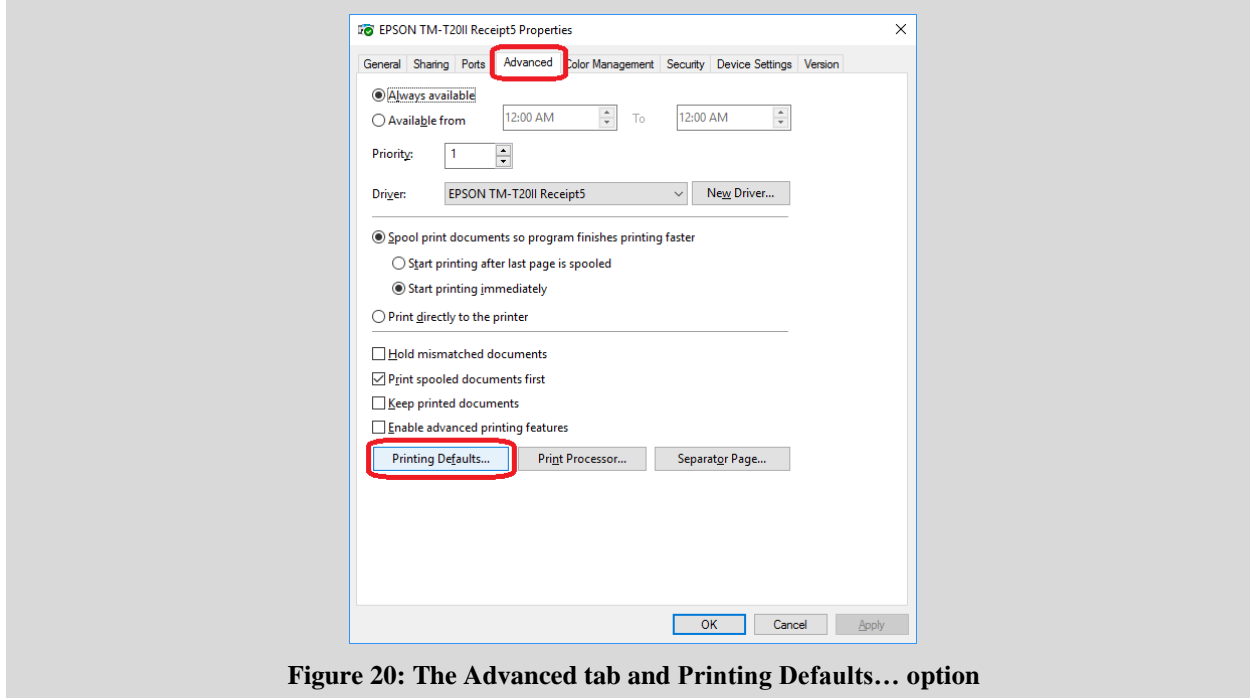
EPSON TM-T20II Receipt5 Properties

General Sharing Ports Advanced Color Management Security Device Settings Version

Always available
Available from 12:00 AM To 12:00 AM

Priority: 1

Driver: EPSON TM-T20II Receipt5 New Driver...

Spool print documents so program finishes printing faster
Start printing after last page is spooled
Start printing immediately
Print directly to the printer

Hold mismatched documents
Print spooled documents first
Keep printed documents
Enable advanced printing features

Printing Defaults... Print Processor... Separator Page...

OK Cancel Apply

Figure 20: The Advanced tab and Printing Defaults… option